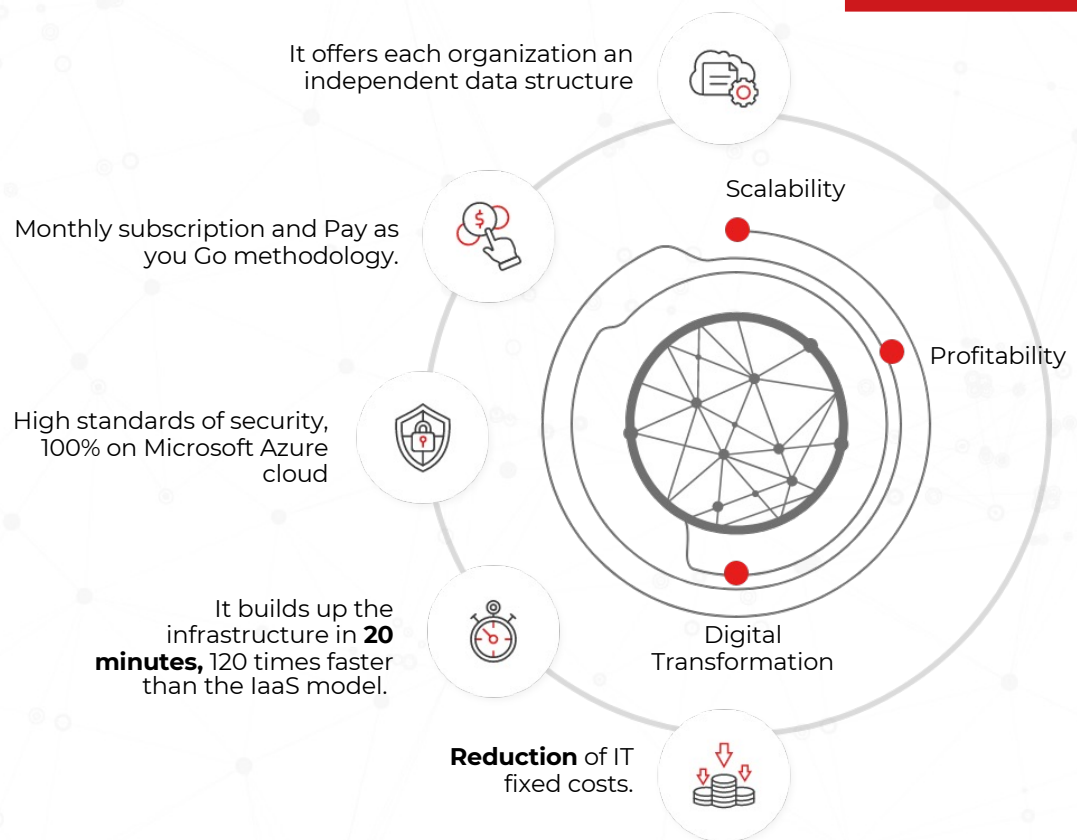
It offers each organization an independent data structure

Monthly subscription and Pay as you Go methodology.

High standards of security, 100% on Microsoft Azure cloud

It builds up the infrastructure in **20 minutes,** 120 times faster than the IaaS model.

**Reduction** of IT fixed costs.

Scalability

Profitability

Digital Transformation